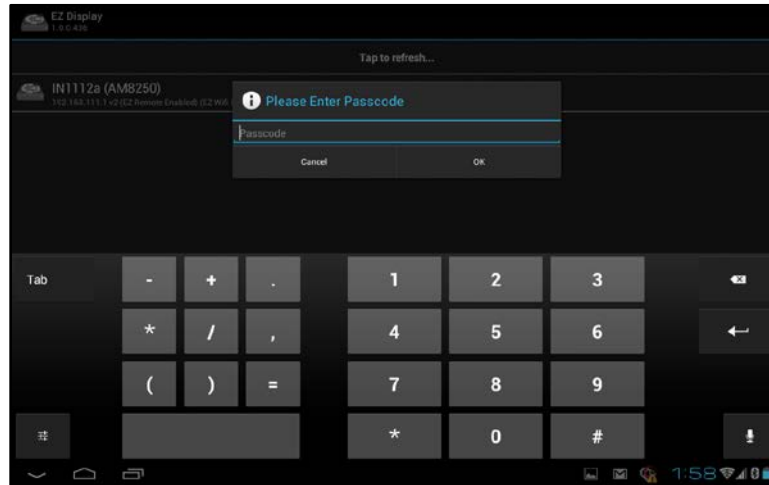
EZ Display
1.0.0.436

Tap to refresh...

IN1112a (AM8250)
192.168.111.1 v2 (EZ Remote Enabled) (EZ Wifi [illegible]

Please Enter Passcode

Passcode

Cancel
OK

Tab
-
+
.
1
2
3
*
/
,
4
5
6
(
)
=
7
8
9
*
0
#

1:58